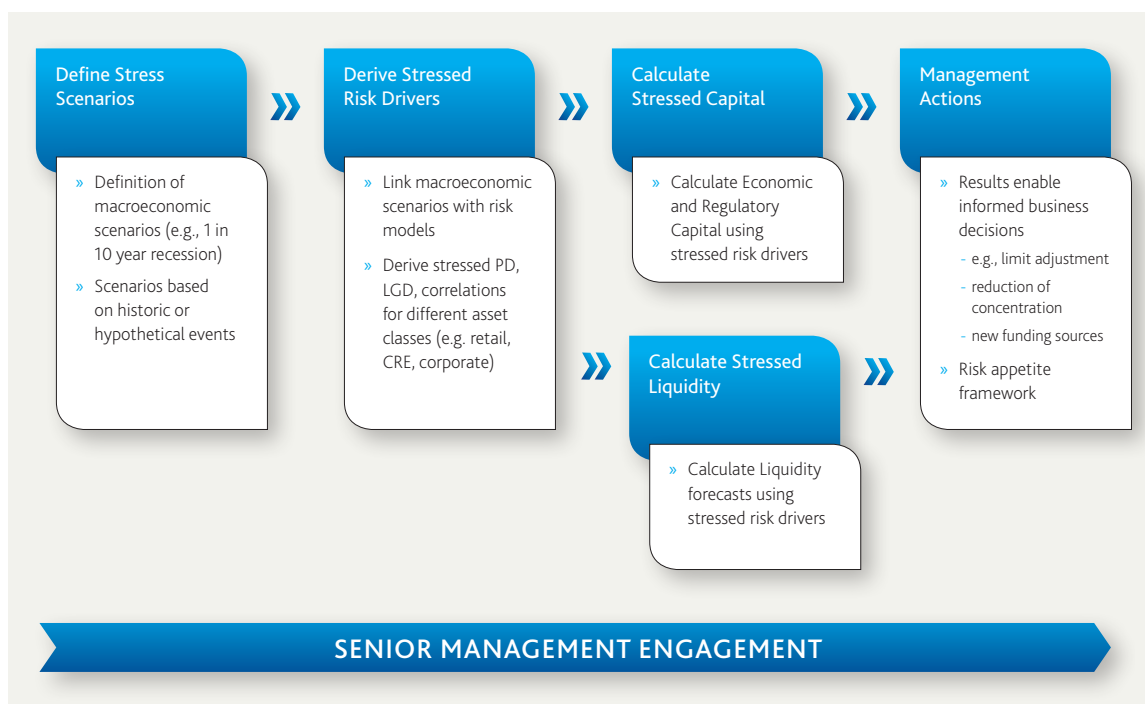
Define Stress Scenarios

» Definition of macroeconomic scenarios (e.g., 1 in 10 year recession)

» Scenarios based on historic or hypothetical events

Derive Stressed Risk Drivers

» Link macroeconomic scenarios with risk models

» Derive stressed PD, LGD, correlations for different asset classes (e.g. retail, CRE, corporate)

Calculate Stressed Capital

» Calculate Economic and Regulatory Capital using stressed risk drivers

Calculate Stressed Liquidity

» Calculate Liquidity forecasts using stressed risk drivers

Management Actions

» Results enable informed business decisions

- e.g., limit adjustment

- reduction of concentration

- new funding sources

» Risk appetite framework

SENIOR MANAGEMENT ENGAGEMENT